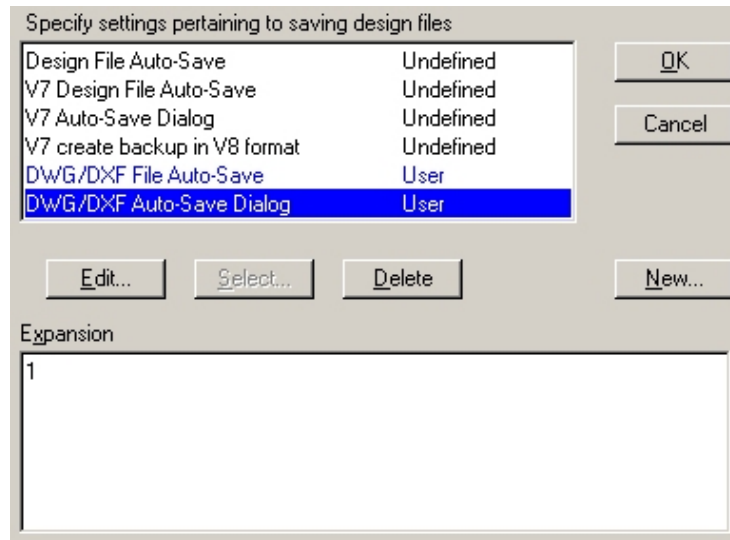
Specify settings pertaining to saving design files

| | |
|---|---|
| Design File Auto-Save | Undefined |
| V7 Design File Auto-Save | Undefined |
| V7 Auto-Save Dialog | Undefined |
| V7 create backup in V8 format | Undefined |
| DWG/DXF File Auto-Save | User |
| DWG/DXF Auto-Save Dialog | User |

OK

Cancel

Edit...

Select...

Delete

New...

Expansion

1